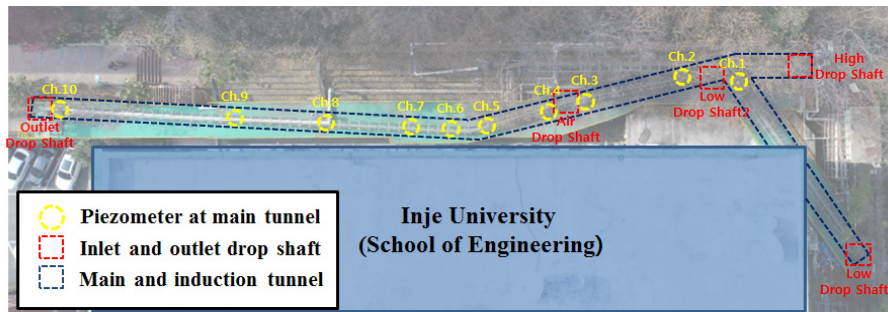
Ch.10
Outlet
Drop Shaft
Ch.9
Ch.8
Ch.7
Ch.6
Ch.5
Ch.4
Air
Drop Shaft
Ch.3
Ch.2
Low
Drop Shaft2
Ch.1
High
Drop Shaft
Low
Drop Shaft

Piezometer at main tunnel
Inlet and outlet drop shaft
Main and induction tunnel

Inje University
(School of Engineering)